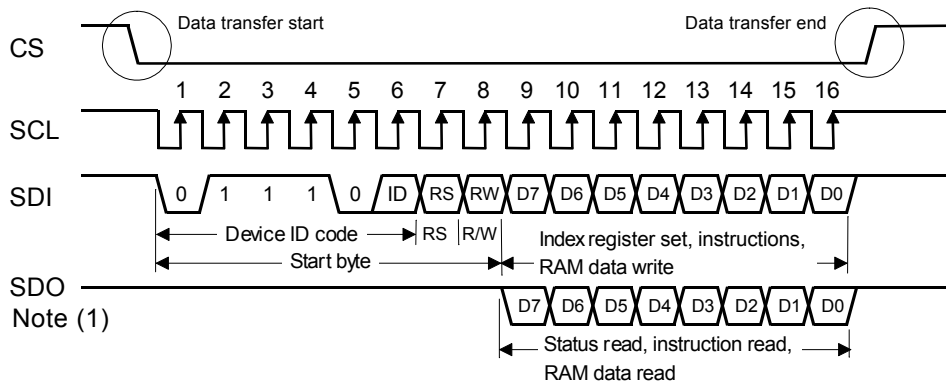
Data transfer start

Data transfer end

CS

1 2 3 4 5 6 7 8 9 10 11 12 13 14 15 16

SCL

SDI

0 1 1 1 0 ID RS RW D7 D6 D5 D4 D3 D2 D1 D0

Device ID code

RS

R/W

Start byte

Index register set, instructions, RAM data write

SDO

Note (1)

D7 D6 D5 D4 D3 D2 D1 D0

Status read, instruction read, RAM data read